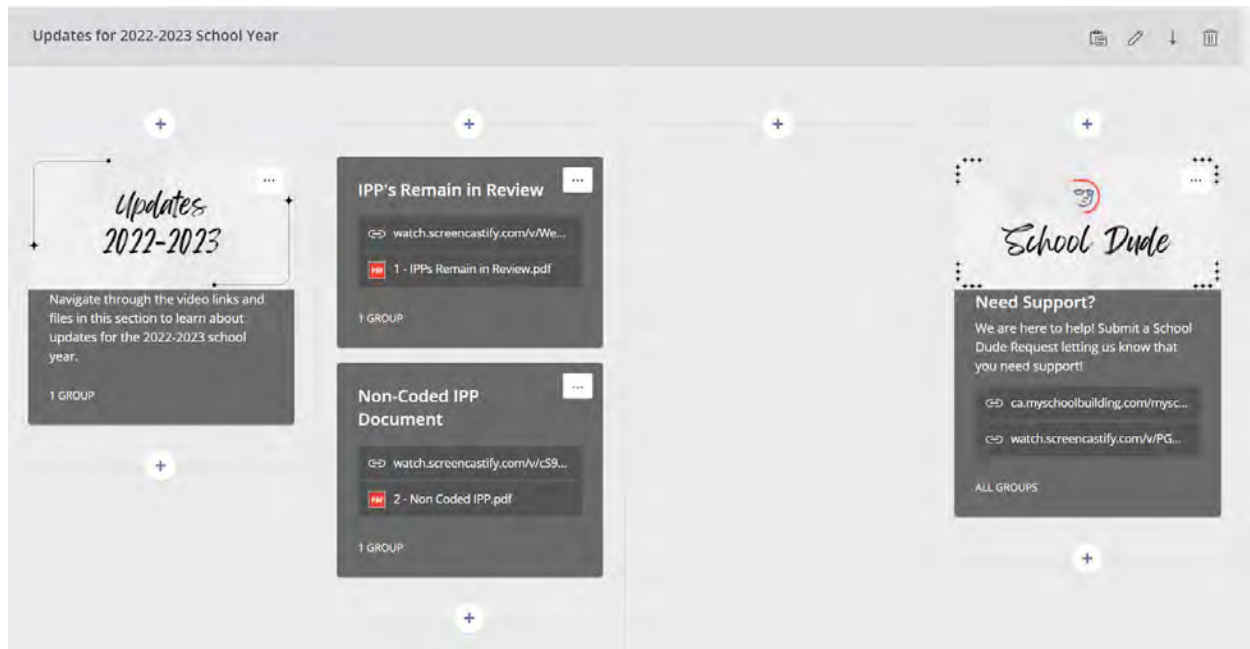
Updates for 2022-2023 School Year

+

Updates 2022-2023

...

Navigate through the video links and files in this section to learn about updates for the 2022-2023 school year.

1 GROUP

+

+

IPP's Remain in Review

...

watch.screencastify.com/v/We...

1 - IPPs Remain in Review.pdf

1 GROUP

Non-Coded IPP Document

...

watch.screencastify.com/v/cS9...

2 - Non Coded IPP.pdf

1 GROUP

+

+

+

School Dude

...

Need Support?

We are here to help! Submit a School Dude Request letting us know that you need support!

ca.myschoolbuilding.com/mysc...

watch.screencastify.com/v/PG...

ALL GROUPS

+